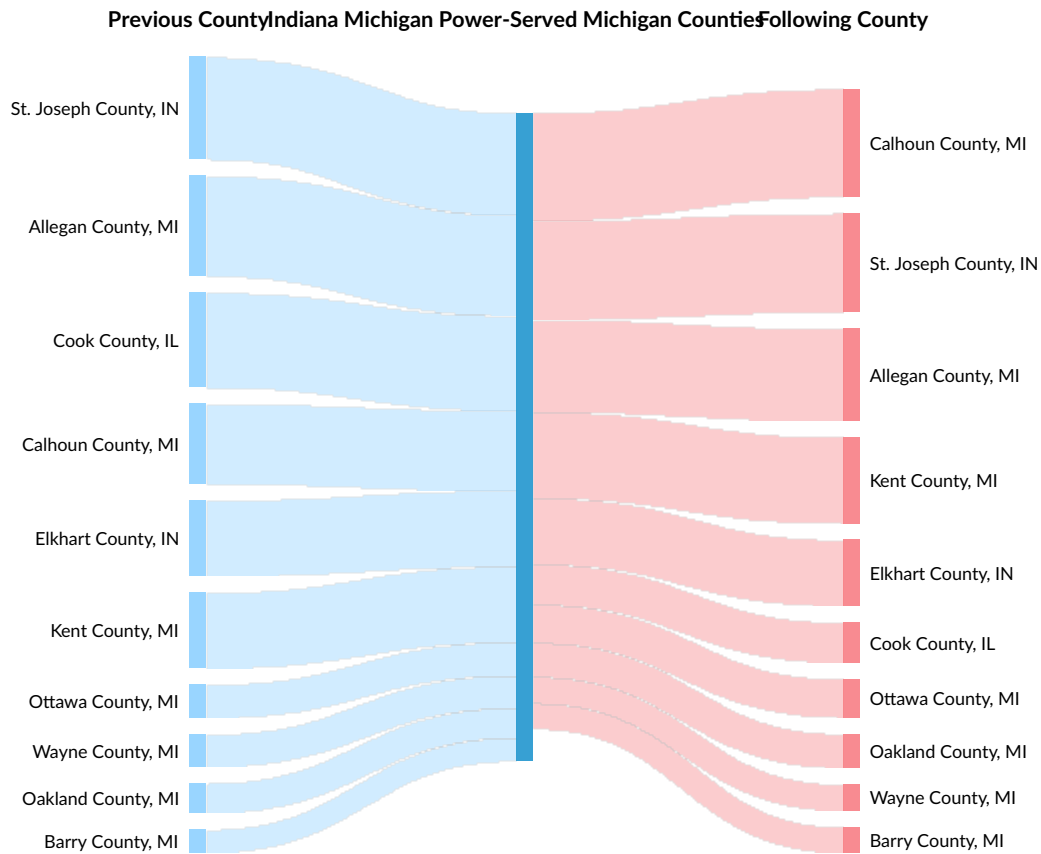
Previous County Indiana Michigan Power-Served Michigan Counties Following County

St. Joseph County, IN
Allegan County, MI
Cook County, IL
Calhoun County, MI
Elkhart County, IN
Kent County, MI
Ottawa County, MI
Wayne County, MI
Oakland County, MI
Barry County, MI

Calhoun County, MI
St. Joseph County, IN
Allegan County, MI
Kent County, MI
Elkhart County, IN
Cook County, IL
Ottawa County, MI
Oakland County, MI
Wayne County, MI
Barry County, MI